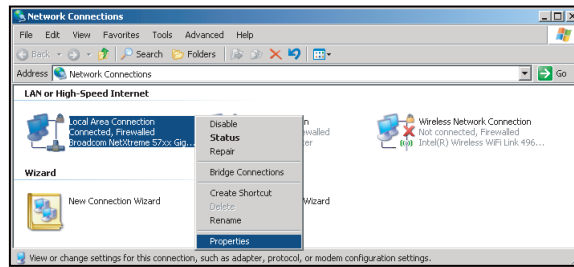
Network Connections

File Edit View Favorites Tools Advanced Help

Back Search Folders

Address Network Connections

Go

LAN or High-Speed Internet

Local Area Connection
Connected, Firewalled
Broadcom NetXtreme 57xx Gig...

Disable
Status
Repair

Bridge Connections

Create Shortcut
Delete
Rename

Properties

n
walled
er

Wireless Network Connection
Not connected, Firewalled
Intel(R) Wireless WiFi Link 496...

Wizard

New Connection Wizard

Wizard

View or change settings for this connection, such as adapter, protocol, or modem configuration settings.